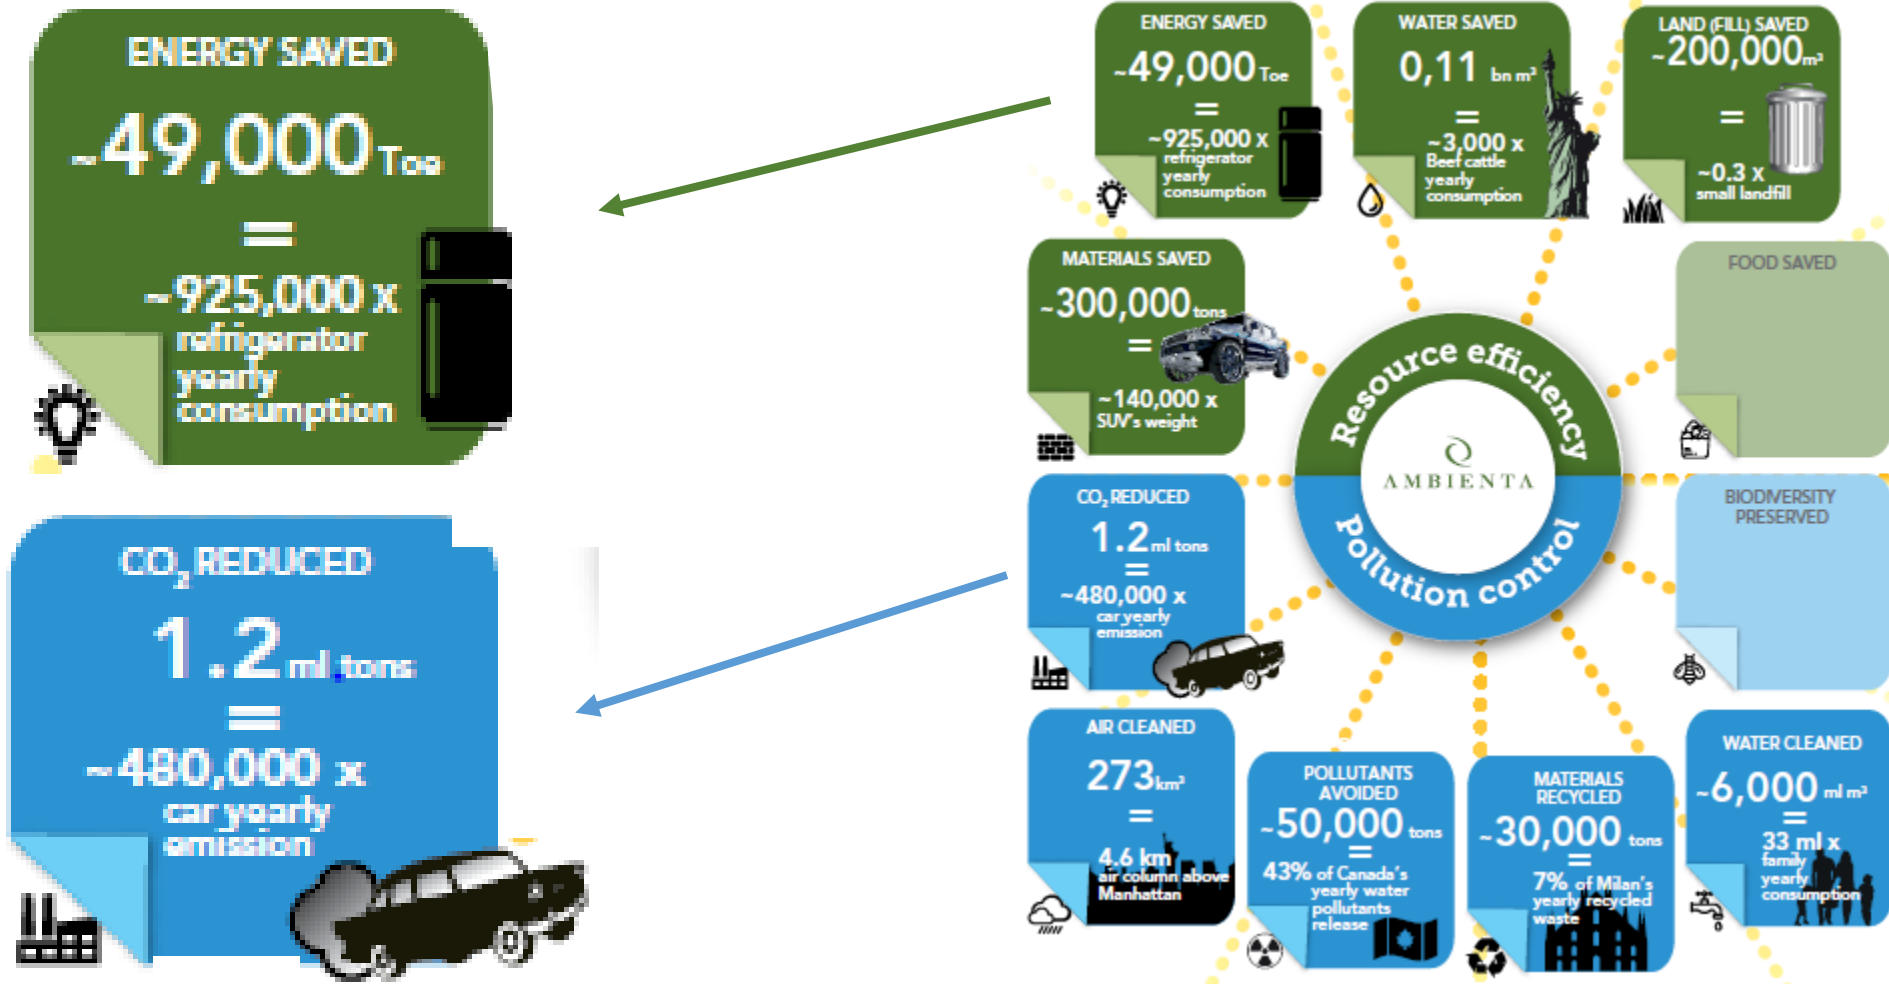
ENERGY SAVED
~49,000 Toe
=
~925,000 x refrigerator yearly consumption

CO$_2$ REDUCED
1.2 ml tons
=
~480,000 x car yearly emission

ENERGY SAVED
~49,000 Toe
=
~925,000 x refrigerator yearly consumption

WATER SAVED
0,11 bn m$^3$
=
~3,000 x Beef cattle yearly consumption

LAND (FILL) SAVED
~200,000 m$^2$
=
~0.3 x small landfill

MATERIALS SAVED
~300,000 tons
=
~140,000 x SUV's weight

FOOD SAVED

Resource efficiency
AMBIENTA
Pollution control

CO$_2$ REDUCED
1.2 ml tons
=
~480,000 x car yearly emission

BIODIVERSITY PRESERVED

AIR CLEANED
273 km$^3$
=
4.6 km air column above Manhattan

POLLUTANTS AVOIDED
~50,000 tons
=
43% of Canada's yearly water pollutants release

MATERIALS RECYCLED
~30,000 tons
=
7% of Milan's yearly recycled waste

WATER CLEANED
~6,000 ml m$^3$
=
33 ml x family yearly consumption